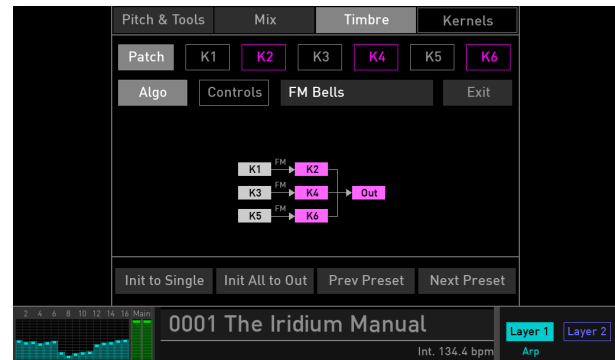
Pitch & Tools
Mix
Timbre
Kernels

Patch
K1
K2
K3
K4
K5
K6

Algo
Controls
FM Bells
Exit

K1
FM
K2
K3
FM
K4
Out
K5
FM
K6

Init to Single
Init All to Out
Prev Preset
Next Preset

2 4 6 8 10 12 14 16 Main
0001 The Iridium Manual
Int. 134.4 bpm
Layer 1
Layer 2
Arp